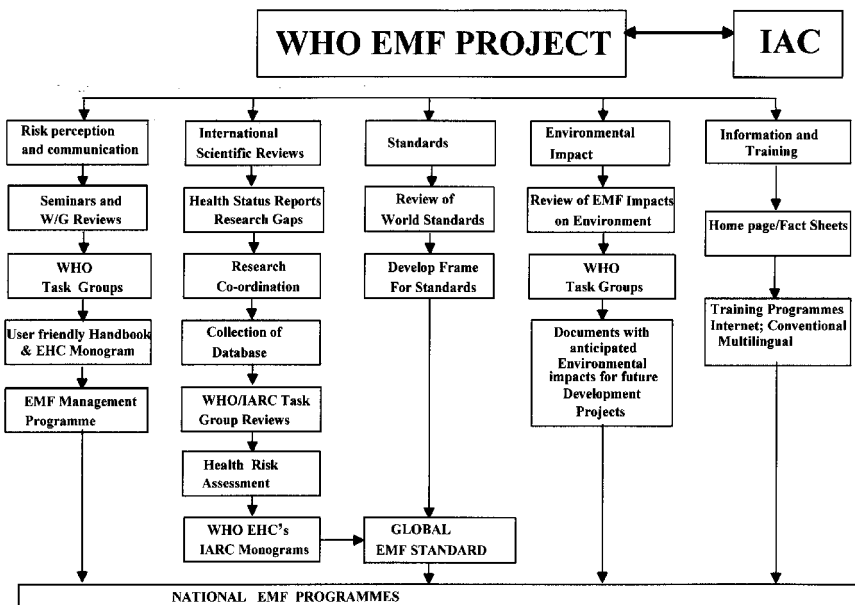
WHO EMF PROJECT

IAC

Risk perception and communication

Seminars and W/G Reviews

WHO Task Groups

User friendly Handbook & EHC Monogram

EMF Management Programme

International Scientific Reviews

Health Status Reports Research Gaps

Research Co-ordination

Collection of Database

WHO/IARC Task Group Reviews

Health Risk Assessment

WHO EHC's IARC Monograms

Standards

Review of World Standards

Develop Frame For Standards

GLOBAL EMF STANDARD

Environmental Impact

Review of EMF Impacts on Environment

WHO Task Groups

Documents with anticipated Environmental impacts for future Development Projects

Information and Training

Home page/Fact Sheets

Training Programmes Internet; Conventional Multilingual

NATIONAL EMF PROGRAMMES